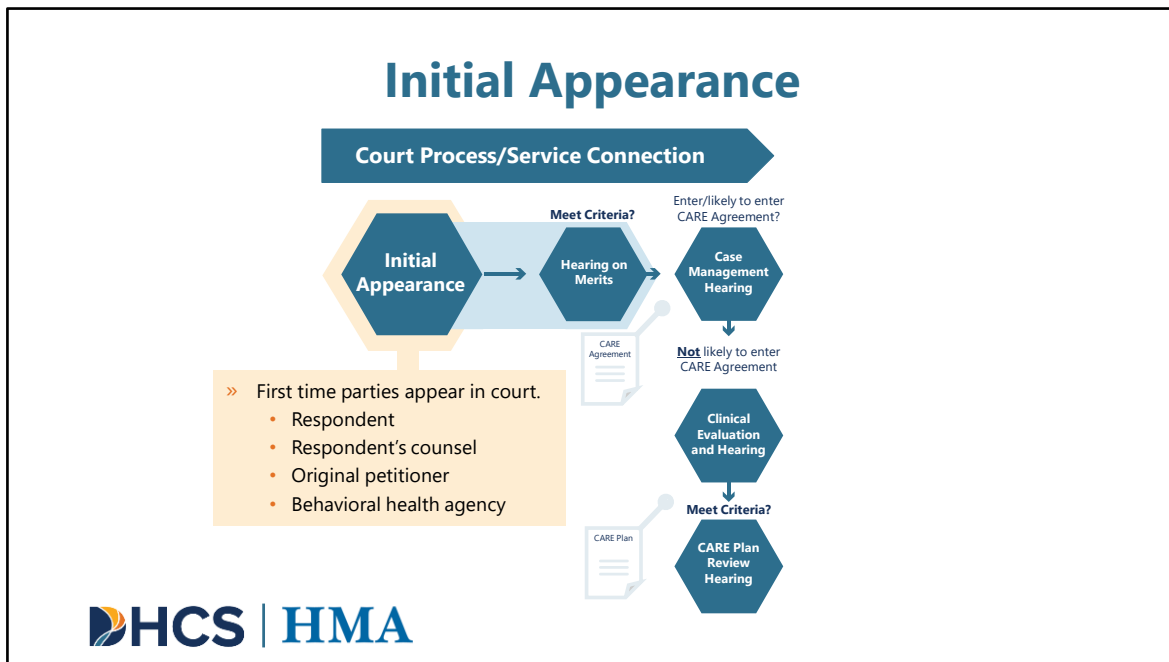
Initial Appearance

Court Process/Service Connection

Initial Appearance

Meet Criteria?

Hearing on Merits

Enter/likely to enter CARE Agreement?

Case Management Hearing

CARE Agreement

Not likely to enter CARE Agreement

» First time parties appear in court.
• Respondent
• Respondent's counsel
• Original petitioner
• Behavioral health agency

Clinical Evaluation and Hearing

Meet Criteria?

CARE Plan

CARE Plan Review Hearing

DHCS | HMA